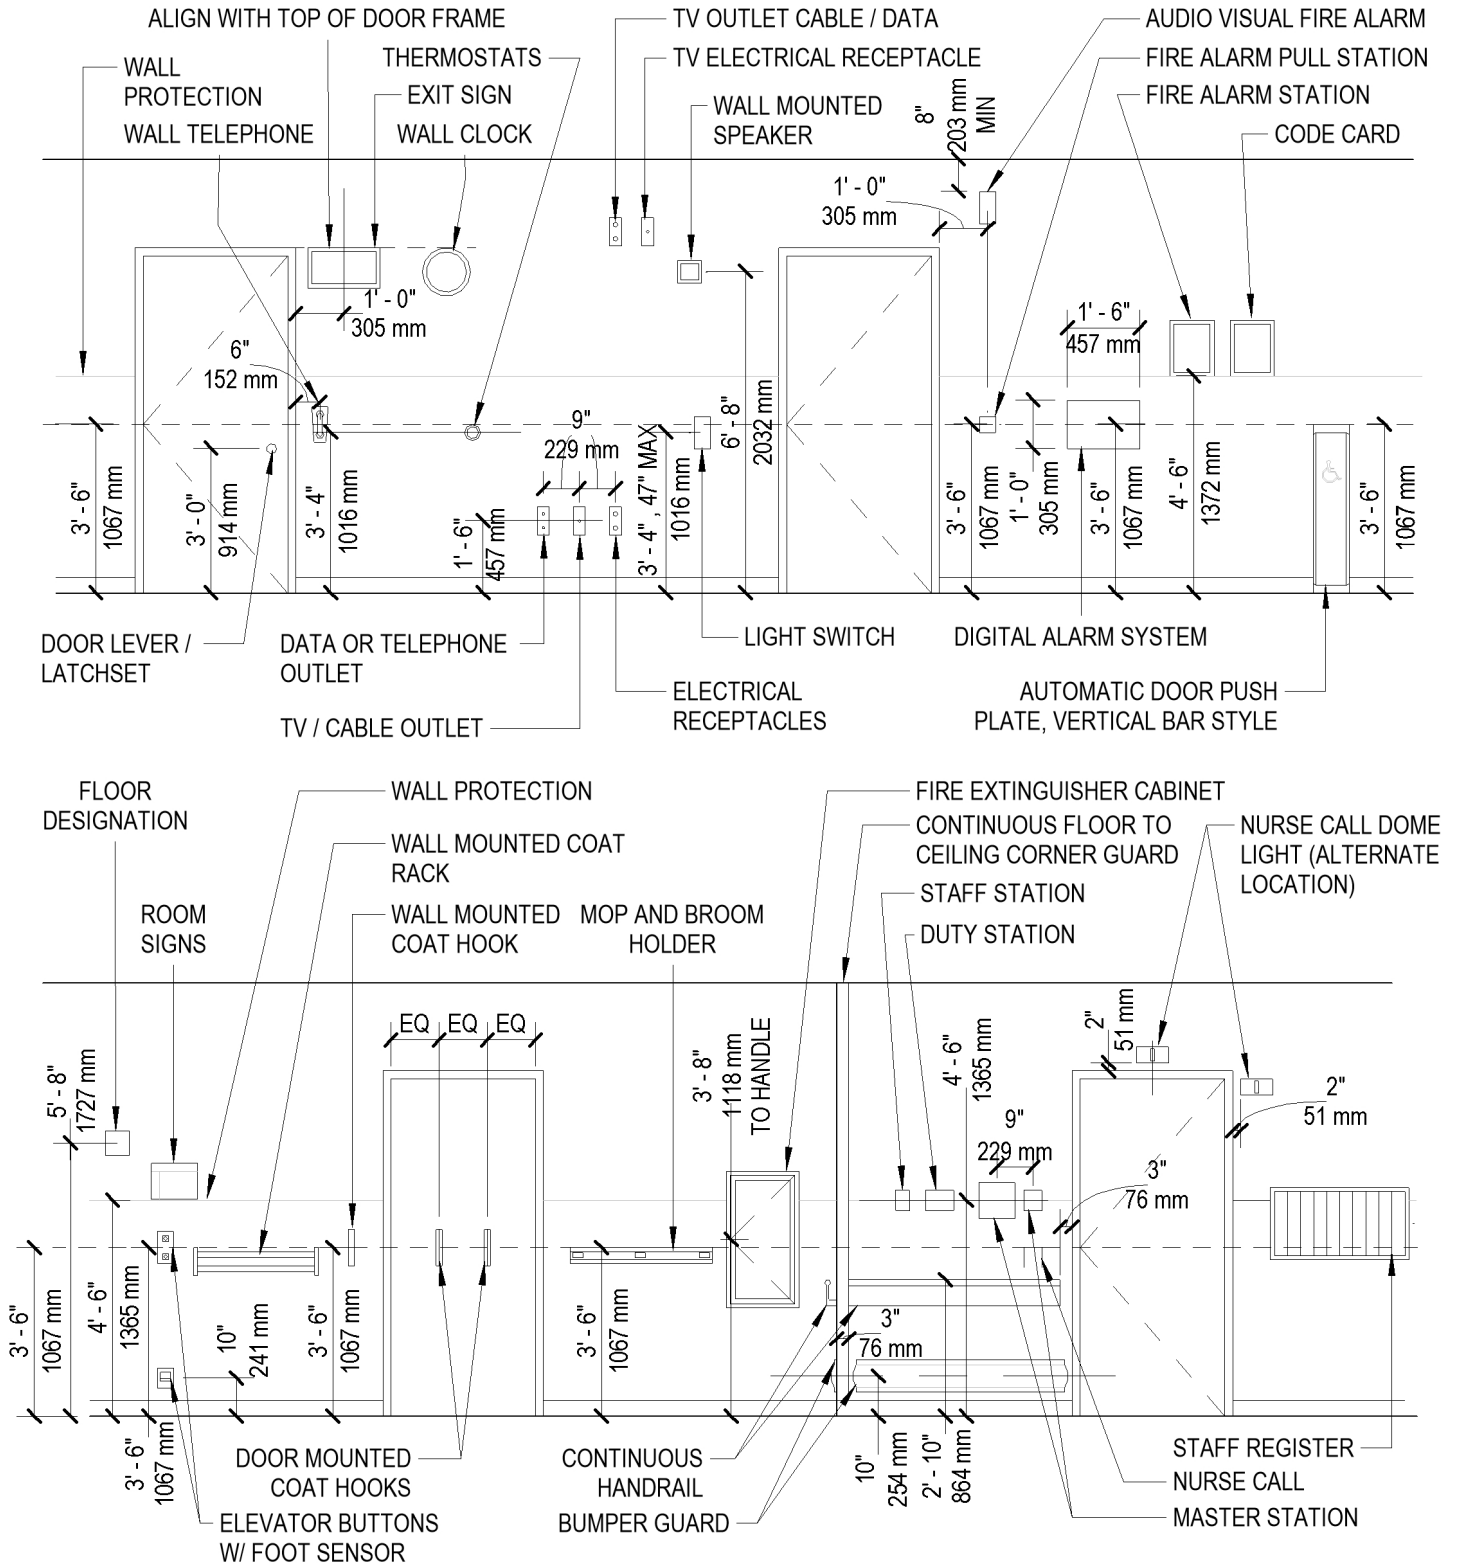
ALIGN WITH TOP OF DOOR FRAME
THERMOSTATS
TV OUTLET CABLE / DATA
TV ELECTRICAL RECEPTACLE
AUDIO VISUAL FIRE ALARM
FIRE ALARM PULL STATION
FIRE ALARM STATION
CODE CARD
WALL PROTECTION
EXIT SIGN
WALL TELEPHONE
WALL CLOCK
WALL MOUNTED SPEAKER
8" 203 mm MIN
1' - 0" 305 mm
1' - 0" 305 mm
6" 152 mm
1' - 6" 457 mm
9" 229 mm
6' - 8" 2032 mm
3' - 6" 1067 mm
3' - 0" 914 mm
3' - 4" 1016 mm
1' - 6" 457 mm
3' - 4", 47" MAX 1016 mm
3' - 6" 1067 mm
1' - 0" 305 mm
3' - 6" 1067 mm
4' - 6" 1372 mm
3' - 6" 1067 mm
DOOR LEVER / LATCHSET
DATA OR TELEPHONE OUTLET
LIGHT SWITCH
DIGITAL ALARM SYSTEM
ELECTRICAL RECEPTACLES
AUTOMATIC DOOR PUSH PLATE, VERTICAL BAR STYLE
TV / CABLE OUTLET
FLOOR DESIGNATION
WALL PROTECTION
FIRE EXTINGUISHER CABINET
CONTINUOUS FLOOR TO CEILING CORNER GUARD
NURSE CALL DOME LIGHT (ALTERNATE LOCATION)
WALL MOUNTED COAT RACK
ROOM SIGNS
STAFF STATION
WALL MOUNTED COAT HOOK
MOP AND BROOM HOLDER
DUTY STATION
EQ EQ EQ
3' - 8" 1118 mm TO HANDLE
4' - 6" 1365 mm
2" 51 mm
5' - 8" 1727 mm
2" 51 mm
9" 229 mm
3" 76 mm
3' - 6" 1067 mm
4' - 6" 1365 mm
10" 241 mm
3' - 6" 1067 mm
3' - 6" 1067 mm
3" 76 mm
3' - 6" 1067 mm
10" 254 mm
2' - 10" 864 mm
DOOR MOUNTED COAT HOOKS
CONTINUOUS HANDRAIL
STAFF REGISTER
NURSE CALL
BUMPER GUARD
MASTER STATION
ELEVATOR BUTTONS W/ FOOT SENSOR